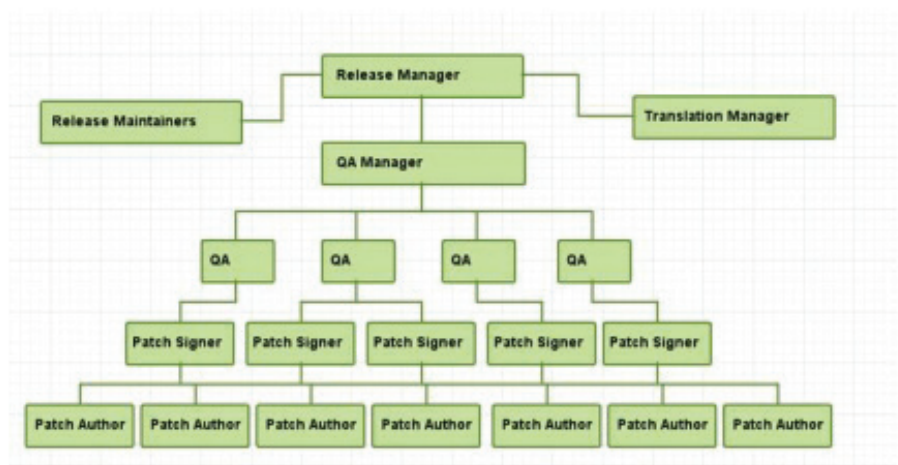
Release Manager

Release Maintainers

Translation Manager

QA Manager

QA

QA

QA

QA

Patch Signer

Patch Signer

Patch Signer

Patch Signer

Patch Signer

Patch Author

Patch Author

Patch Author

Patch Author

Patch Author

Patch Author

Patch Author